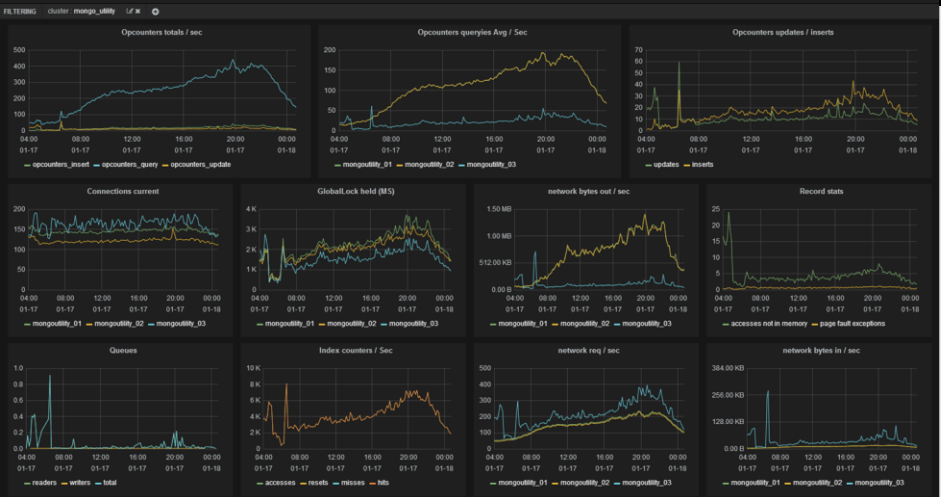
FILTERING cluster mongo_utility

Opcounters totals / sec
500
400
300
200
100
0
04:00 01-17 08:00 01-17 12:00 01-17 16:00 01-17 20:00 01-17 00:00 01-18
opcounters_insert opcounters_query opcounters_update

Opcounters queryies Avg / Sec
200
150
100
50
0
04:00 01-17 08:00 01-17 12:00 01-17 16:00 01-17 20:00 01-17 00:00 01-18
mongoutility_01 mongoutility_02 mongoutility_03

Opcounters updates / inserts
70
60
50
40
30
20
10
0
04:00 01-17 08:00 01-17 12:00 01-17 16:00 01-17 20:00 01-17 00:00 01-18
updates inserts

Connections current
200
150
100
50
0
04:00 01-17 08:00 01-17 12:00 01-17 16:00 01-17 20:00 01-17 00:00 01-18
mongoutility_01 mongoutility_02 mongoutility_03

GlobalLock held (MS)
4 K
3 K
2 K
1 K
0
04:00 01-17 08:00 01-17 12:00 01-17 16:00 01-17 20:00 01-17 00:00 01-18
mongoutility_01 mongoutility_02 mongoutility_03

network bytes out / sec
1.50 MB
1.00 MB
512.00 KB
0.0 B
04:00 01-17 08:00 01-17 12:00 01-17 16:00 01-17 20:00 01-17 00:00 01-18
mongoutility_01 mongoutility_02 mongoutility_03

Record stats
25
20
15
10
5
0
04:00 01-17 08:00 01-17 12:00 01-17 16:00 01-17 20:00 01-17 00:00 01-18
accesses not in memory page fault exceptions

Queues
1.0
0.8
0.6
0.4
0.2
0.0
04:00 01-17 08:00 01-17 12:00 01-17 16:00 01-17 20:00 01-17 00:00 01-18
readers writers total

Index counters / Sec
10 K
8 K
6 K
4 K
2 K
0
04:00 01-17 08:00 01-17 12:00 01-17 16:00 01-17 20:00 01-17 00:00 01-18
accesses resets misses hits

network req / sec
500
400
300
200
100
0
04:00 01-17 08:00 01-17 12:00 01-17 16:00 01-17 20:00 01-17 00:00 01-18
mongoutility_01 mongoutility_02 mongoutility_03

network bytes in / sec
384.00 KB
256.00 KB
128.00 KB
0.0 B
04:00 01-17 08:00 01-17 12:00 01-17 16:00 01-17 20:00 01-17 00:00 01-18
mongoutility_01 mongoutility_02 mongoutility_03